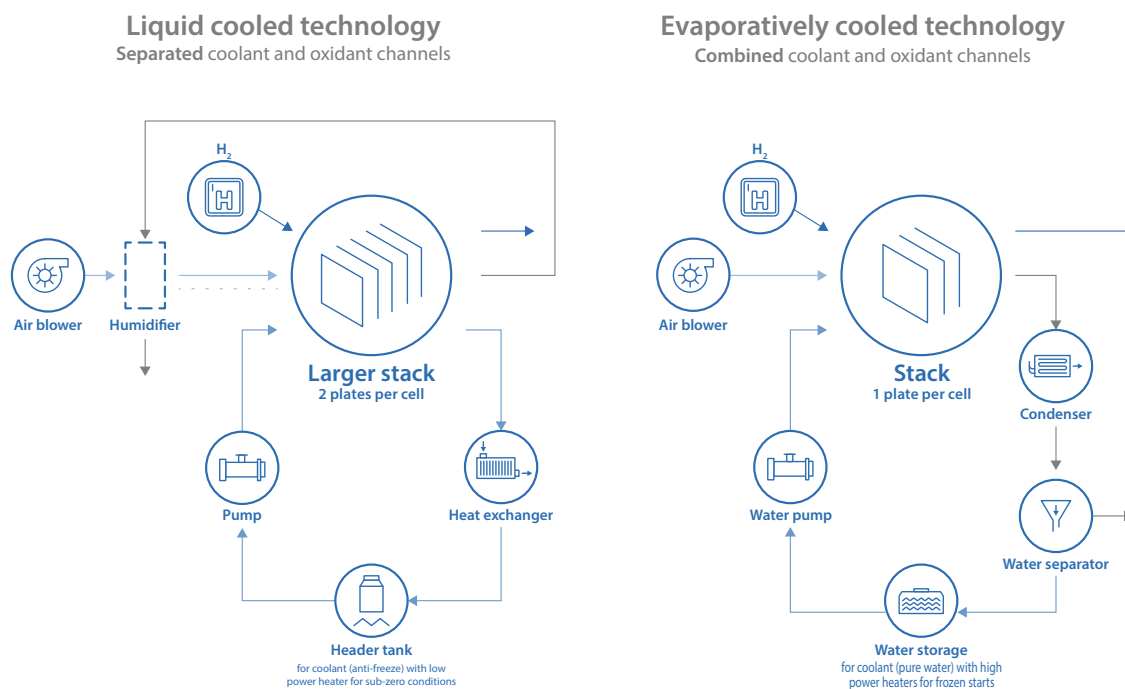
Liquid cooled technology
**Separated** coolant and oxidant channels

$H_2$

H

Air blower

Humidifier

Larger stack
2 plates per cell

Pump

Heat exchanger

Header tank
for coolant (anti-freeze) with low power heater for sub-zero conditions

Evaporatively cooled technology
**Combined** coolant and oxidant channels

$H_2$

H

Air blower

Stack
1 plate per cell

Condenser

Water pump

Water separator

Water storage
for coolant (pure water) with high power heaters for frozen starts